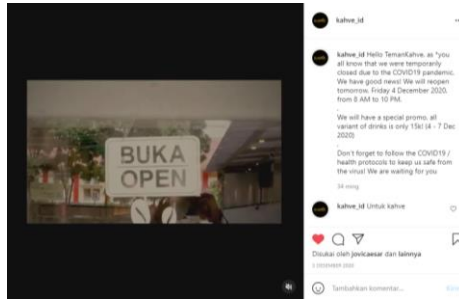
kahve_id

BUKA
OPEN

kahve_id Hello TemanKahve, as *you all know that we were temporarily closed due to the COVID19 pandemic. We have good news! We will reopen tomorrow, Friday 4 December 2020, from 8 AM to 10 PM.

We will have a special promo, all variant of drinks is only 15k! (4 - 7 Dec 2020).

Don't forget to follow the COVID19 / health protocols to keep us safe from the virus! We are waiting for you

34 mng

kahve_id Untuk kahve

Disukai oleh jovicaesar dan lainnya
3 DESEMBER 2020

Tambahkan komentar...